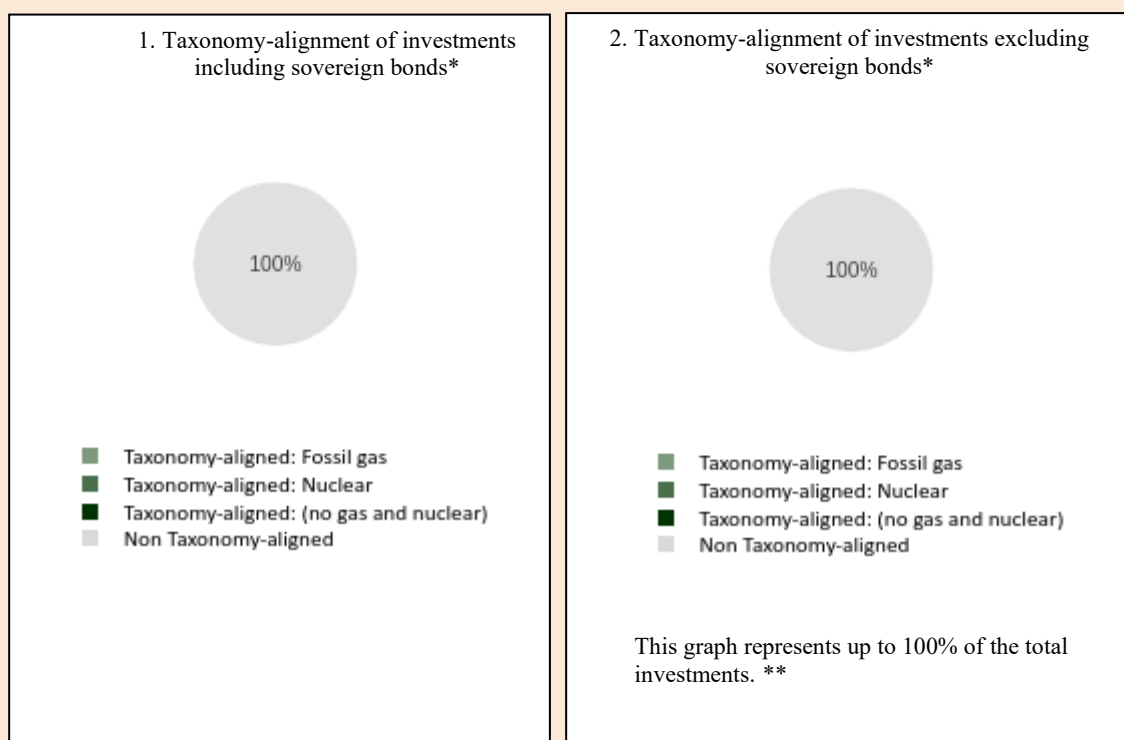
1. Taxonomy-alignment of investments including sovereign bonds*

100%

Taxonomy-aligned: Fossil gas
Taxonomy-aligned: Nuclear
Taxonomy-aligned: (no gas and nuclear)
Non Taxonomy-aligned

2. Taxonomy-alignment of investments excluding sovereign bonds*

100%

Taxonomy-aligned: Fossil gas
Taxonomy-aligned: Nuclear
Taxonomy-aligned: (no gas and nuclear)
Non Taxonomy-aligned

This graph represents up to 100% of the total investments. **